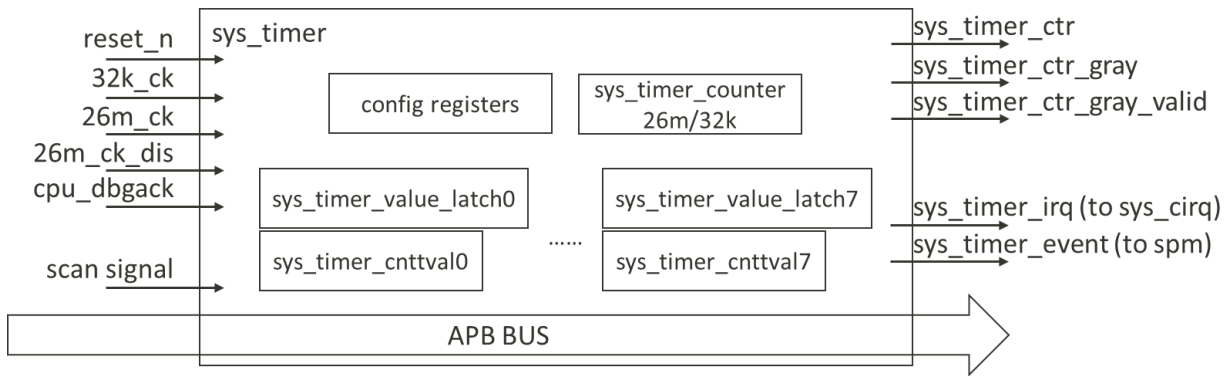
reset_n
32k_ck
26m_ck
26m_ck_dis
cpu_dbgack
scan signal

sys_timer

config registers

sys_timer_counter
26m/32k

sys_timer_value_latch0
sys_timer_cnttval0

......

sys_timer_value_latch7
sys_timer_cnttval7

APB BUS

sys_timer_ctr
sys_timer_ctr_gray
sys_timer_ctr_gray_valid
sys_timer_irq (to sys_cirq)
sys_timer_event (to spm)